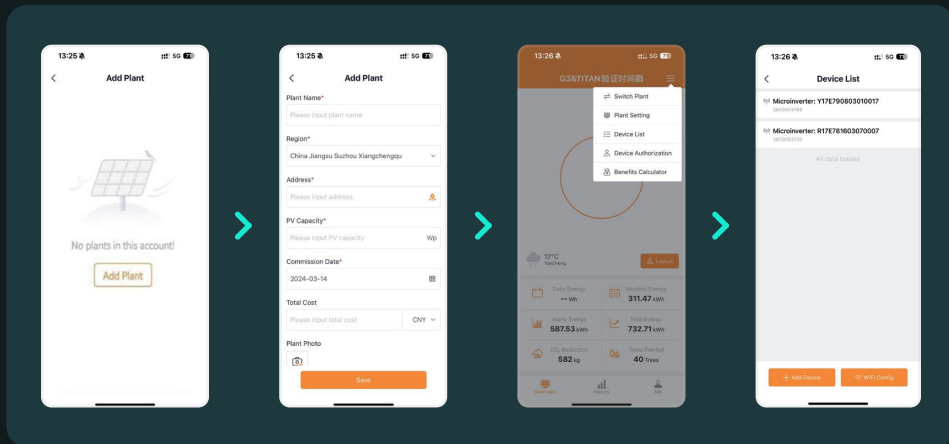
13:25 5G 76

Add Plant

No plants in this account!

Add Plant

13:25 5G 76

Add Plant

Plant Name*

Please input plant name

Region*

China Jiangsu Suzhou Xiangchengqu

Address*

Please input address

PV Capacity*

Please input PV capacity Wp

Commission Date*

2024-03-14

Total Cost

Please input total cost CNY

Plant Photo

Save

13:26 5G 76

G3&TITAN验证时间戳

Switch Plant

Plant Setting

Device List

Device Authorization

Benefits Calculator

12°C
Yancheng

Layout

Daily Energy
-- Wh

Monthly Energy
311.47 kWh

Yearly Energy
587.53 kWh

Total Energy
732.71 kWh

CO₂ Reduction
582 kg

Trees Planted
40 Trees

Overview History Me

13:26 5G 76

Device List

Microinverter: Y17E790803010017
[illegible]

Microinverter: R17E781603070007
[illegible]

All data loaded

+ Add Device

WiFi Config